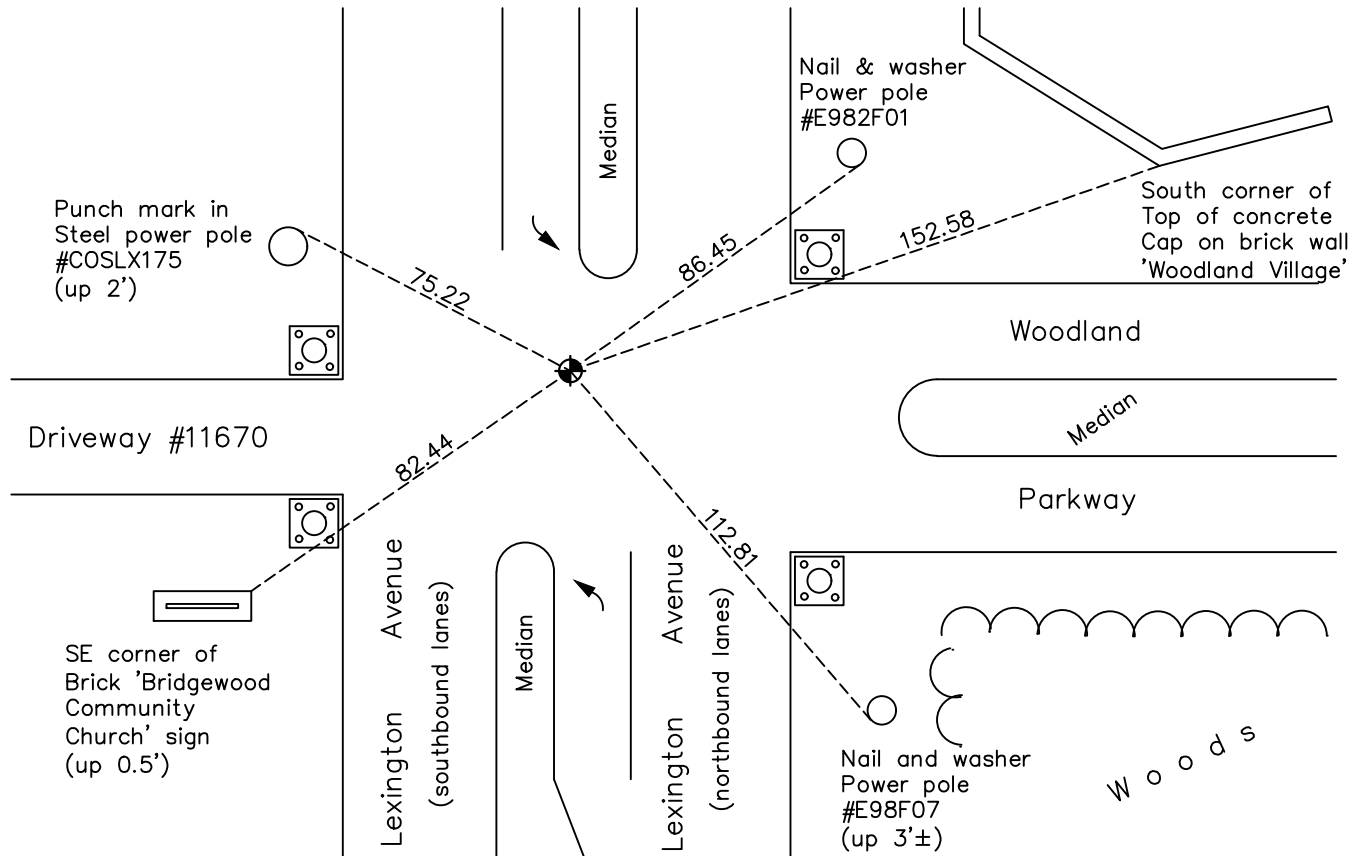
Median

Nail & washer
Power pole
#E982F01

Punch mark in
Steel power pole
#COSLX175
(up 2')

75.22

86.45

152.58

South corner of
Top of concrete
Cap on brick wall
'Woodland Village'

Woodland

Median

Parkway

Driveway #11670

82.44

112.81

Lexington Avenue
(southbound lanes)

Median

Lexington Avenue
(northbound lanes)

SE corner of
Brick 'Bridgewood
Community
Church' sign
(up 0.5')

Nail and washer
Power pole
#E98F07
(up 3'±)

Woods